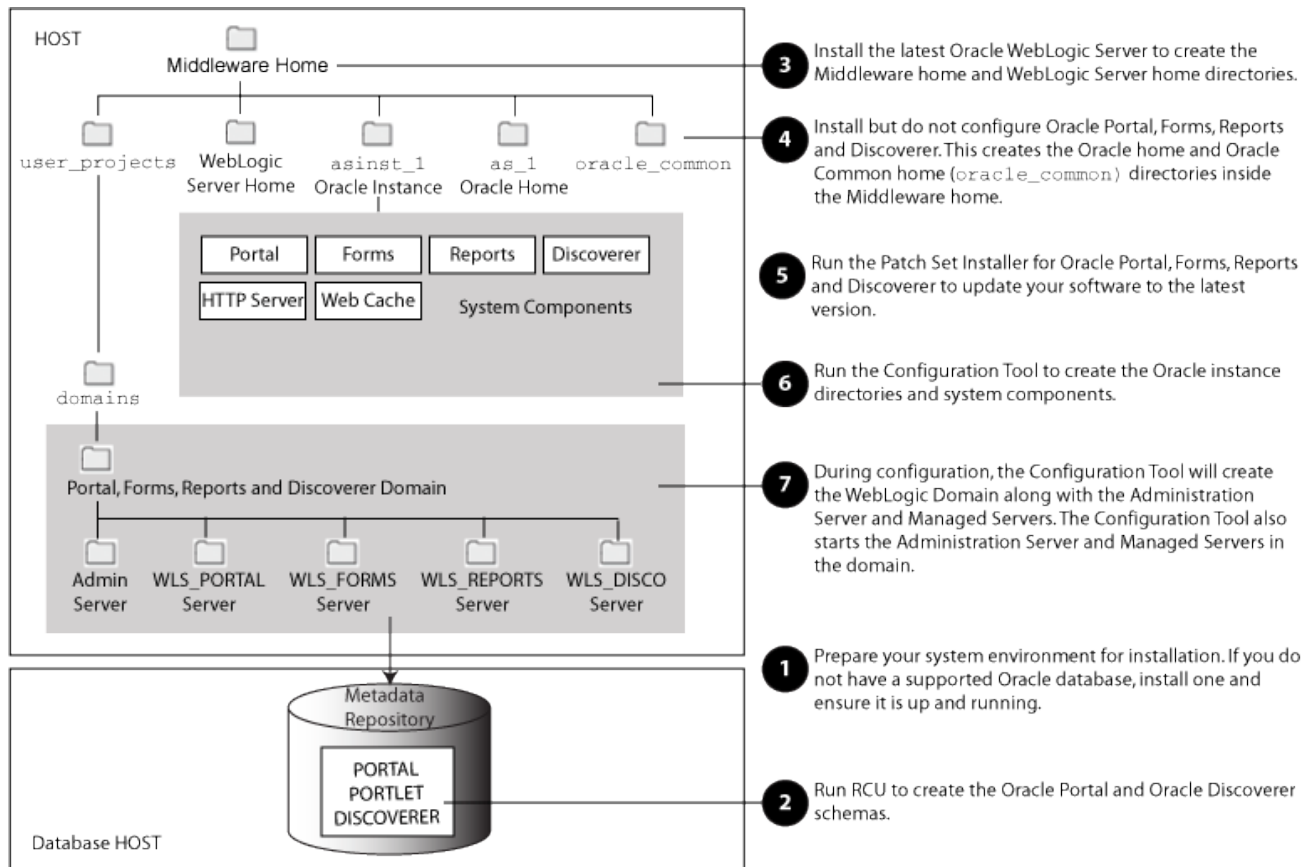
HOST

Middleware Home

user_projects

WebLogic Server Home

asinst_1 Oracle Instance

as_1 Oracle Home

oracle_common

Portal

Forms

Reports

Discoverer

HTTP Server

Web Cache

System Components

domains

Portal, Forms, Reports and Discoverer Domain

Admin Server

WLS_PORTAL Server

WLS_FORMS Server

WLS_REPORTS Server

WLS_DISCO Server

Metadata Repository

PORTAL
PORTLET
DISCOVERER

Database HOST

3 Install the latest Oracle WebLogic Server to create the Middleware home and WebLogic Server home directories.

4 Install but do not configure Oracle Portal, Forms, Reports and Discoverer. This creates the Oracle home and Oracle Common home (oracle_common) directories inside the Middleware home.

5 Run the Patch Set Installer for Oracle Portal, Forms, Reports and Discoverer to update your software to the latest version.

6 Run the Configuration Tool to create the Oracle instance directories and system components.

7 During configuration, the Configuration Tool will create the WebLogic Domain along with the Administration Server and Managed Servers. The Configuration Tool also starts the Administration Server and Managed Servers in the domain.

1 Prepare your system environment for installation. If you do not have a supported Oracle database, install one and ensure it is up and running.

2 Run RCU to create the Oracle Portal and Oracle Discoverer schemas.